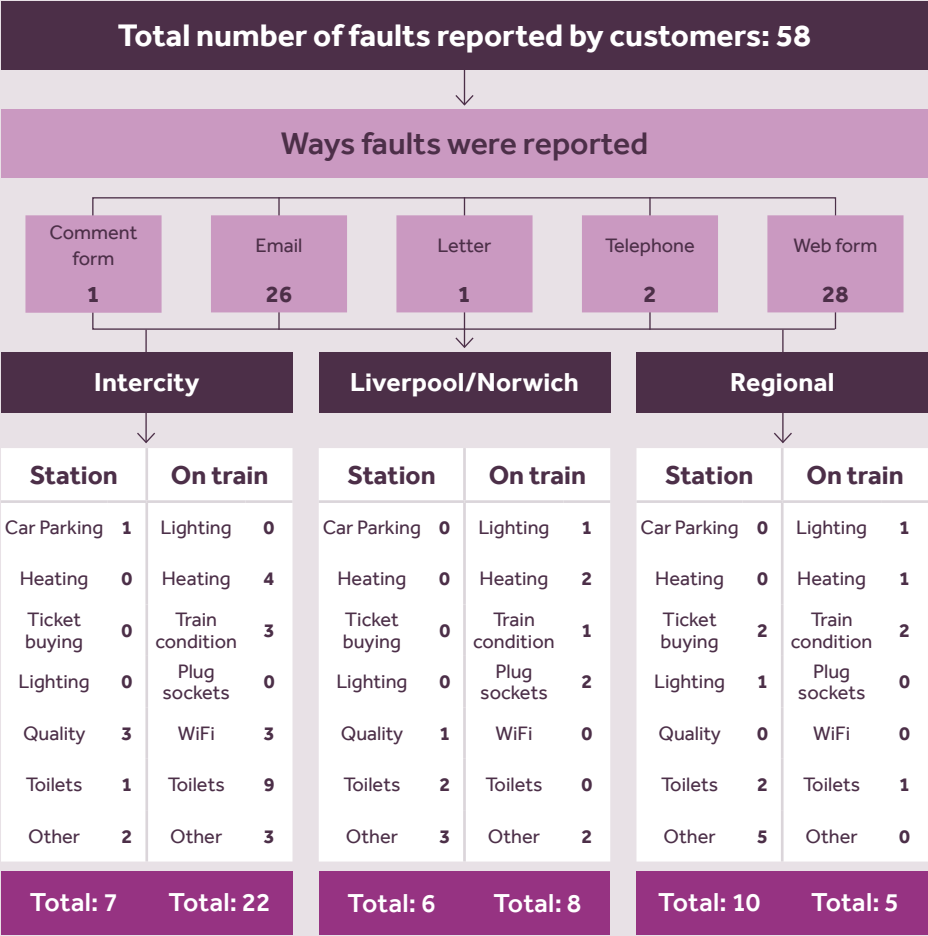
Total number of faults reported by customers: 58

Ways faults were reported

| Comment form | Email | Letter | Telephone | Web form |
|---|---|---|---|---|
| 1 | 26 | 1 | 2 | 28 |

Intercity

| Station | | On train | |
|---|---|---|---|
| Car Parking | 1 | Lighting | 0 |
| Heating | 0 | Heating | 4 |
| Ticket buying | 0 | Train condition | 3 |
| Lighting | 0 | Plug sockets | 0 |
| Quality | 3 | WiFi | 3 |
| Toilets | 1 | Toilets | 9 |
| Other | 2 | Other | 3 |
| Total: 7 | | Total: 22 | |

Liverpool/Norwich

| Station | | On train | |
|---|---|---|---|
| Car Parking | 0 | Lighting | 1 |
| Heating | 0 | Heating | 2 |
| Ticket buying | 0 | Train condition | 1 |
| Lighting | 0 | Plug sockets | 2 |
| Quality | 1 | WiFi | 0 |
| Toilets | 2 | Toilets | 0 |
| Other | 3 | Other | 2 |
| Total: 6 | | Total: 8 | |

Regional

| Station | | On train | |
|---|---|---|---|
| Car Parking | 0 | Lighting | 1 |
| Heating | 0 | Heating | 1 |
| Ticket buying | 2 | Train condition | 2 |
| Lighting | 1 | Plug sockets | 0 |
| Quality | 0 | WiFi | 0 |
| Toilets | 2 | Toilets | 1 |
| Other | 5 | Other | 0 |
| Total: 10 | | Total: 5 | |